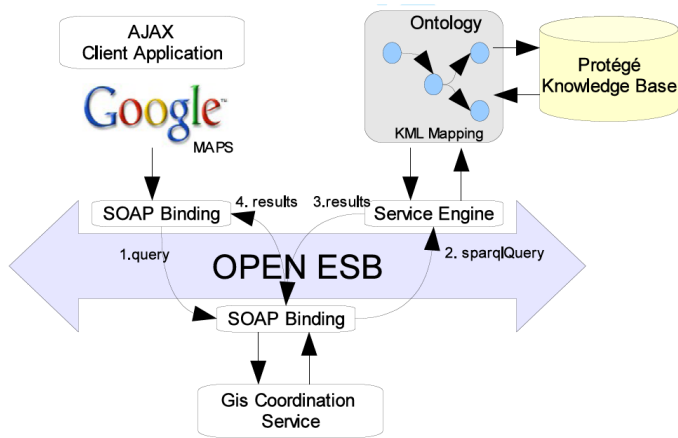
AJAX
Client Application

Google™
MAPS

Ontology

KML Mapping

Protégé
Knowledge Base

SOAP Binding

4. results

3.results

Service Engine

1.query

OPEN ESB

2. sparqlQuery

SOAP Binding

Gis Coordination
Service